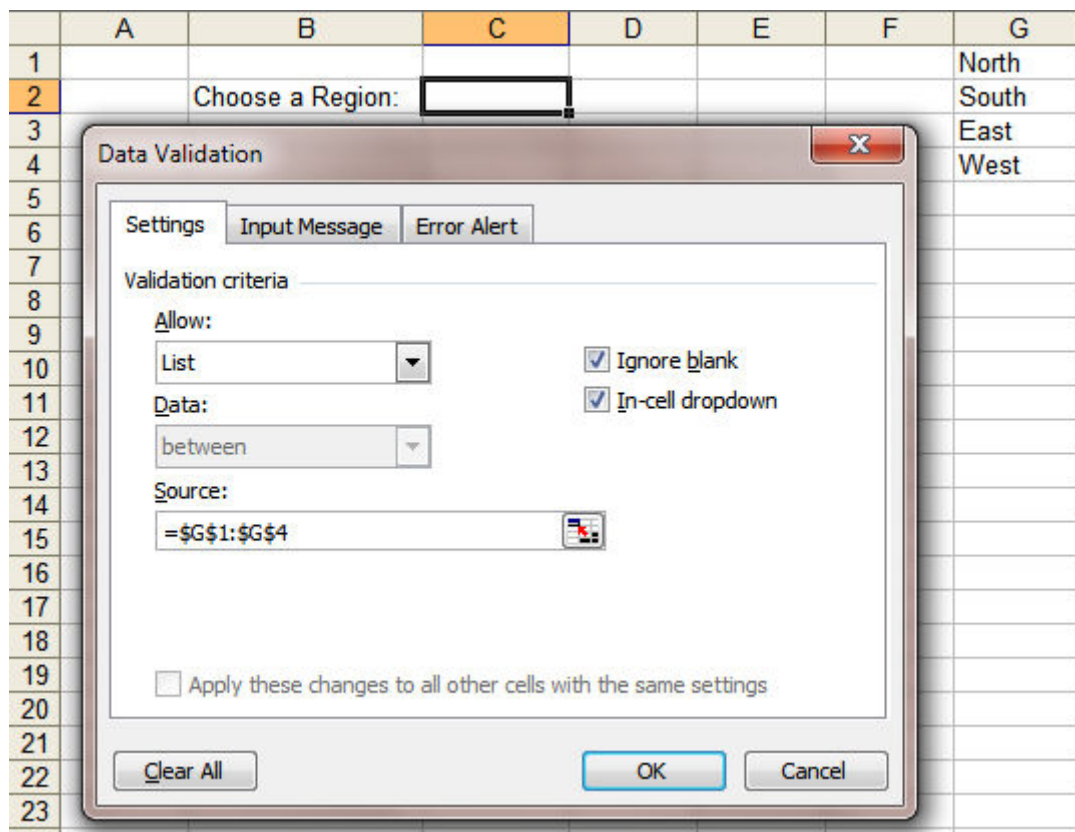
| | A | B | C | D | E | F | G |
|---|---|---|---|---|---|---|---|
| 1 | | | | | | | North |
| 2 | | Choose a Region: | | | | | South |
| 3 | | | | | | | East |
| 4 | | | | | | | West |

5
6
7
8
9
10
11
12
13
14
15
16
17
18
19
20
21
22
23

Data Validation

x

Settings | Input Message | Error Alert

Validation criteria

Allow:
List

Ignore blank
In-cell dropdown

Data:
between

Source:
=$G$1:$G$4

Apply these changes to all other cells with the same settings

Clear All | OK | Cancel